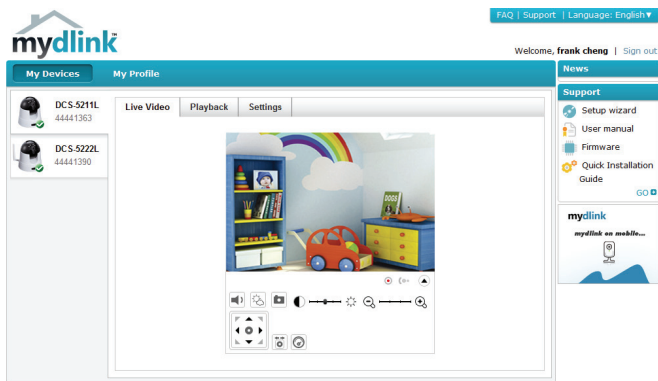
FAQ | Support | Language: English▼

mydlink™

Welcome, frank cheng | Sign out

My Devices

My Profile

DCS-5211L
44441363

DCS-5222L
44441390

Live Video

Playback

Settings

DOGS

News

Support

Setup wizard

User manual

Firmware

Quick Installation Guide

GO

mydlink

mydlink on mobile...